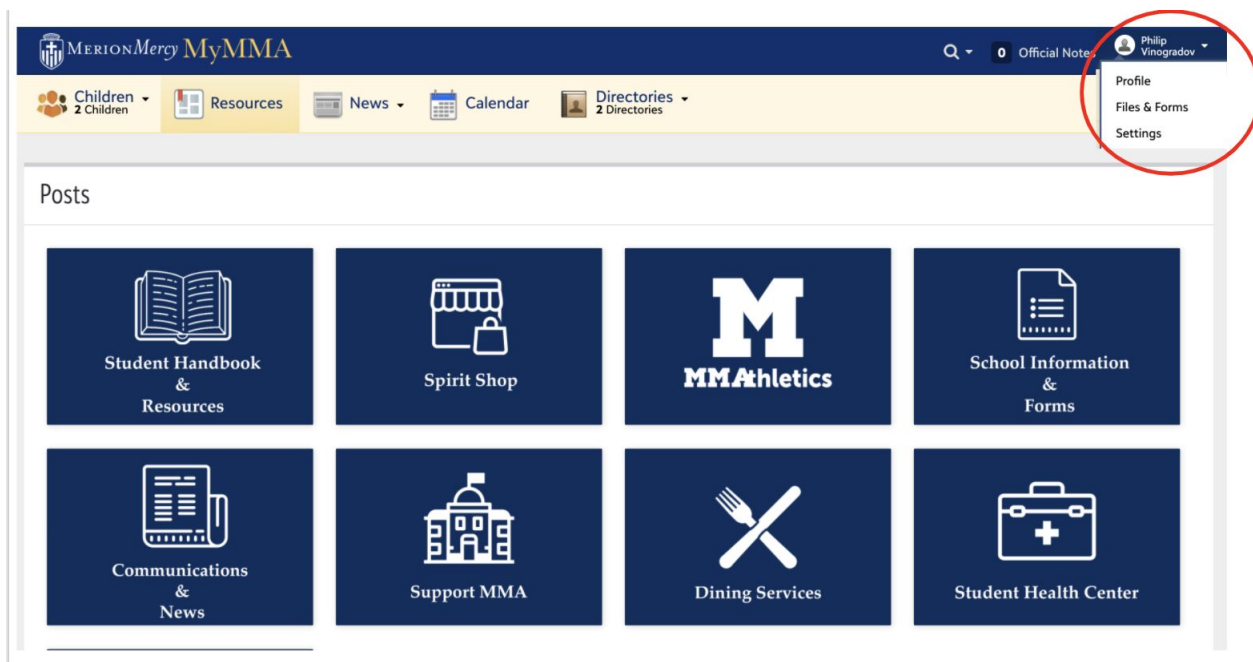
MERIONMercy MyMMA

0 Official Notes

Philip Vinogradov

Profile
Files & Forms
Settings

Children 2 Children
Resources
News
Calendar
Directories 2 Directories

Posts

Student Handbook & Resources

Spirit Shop

M
MMAthletics

School Information & Forms

Communications & News

Support MMA

Dining Services

Student Health Center